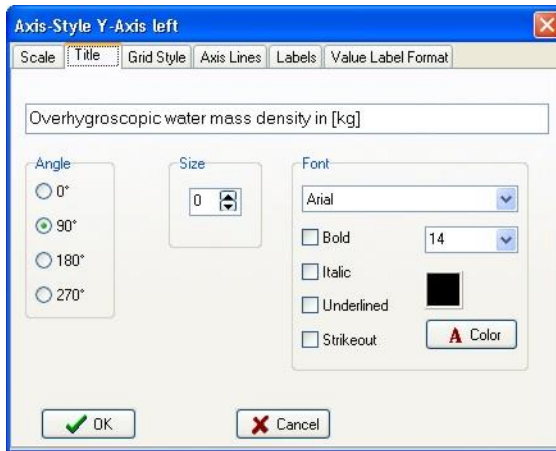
Axis-Style Y-Axis left

Scale | Title | Grid Style | Axis Lines | Labels | Value Label Format

Overhygroscopic water mass density in [kg]

Angle
0°
90°
180°
270°

Size
0

Font
Arial
Bold
14
Italic
Underlined
Strikeout
A Color

OK
Cancel